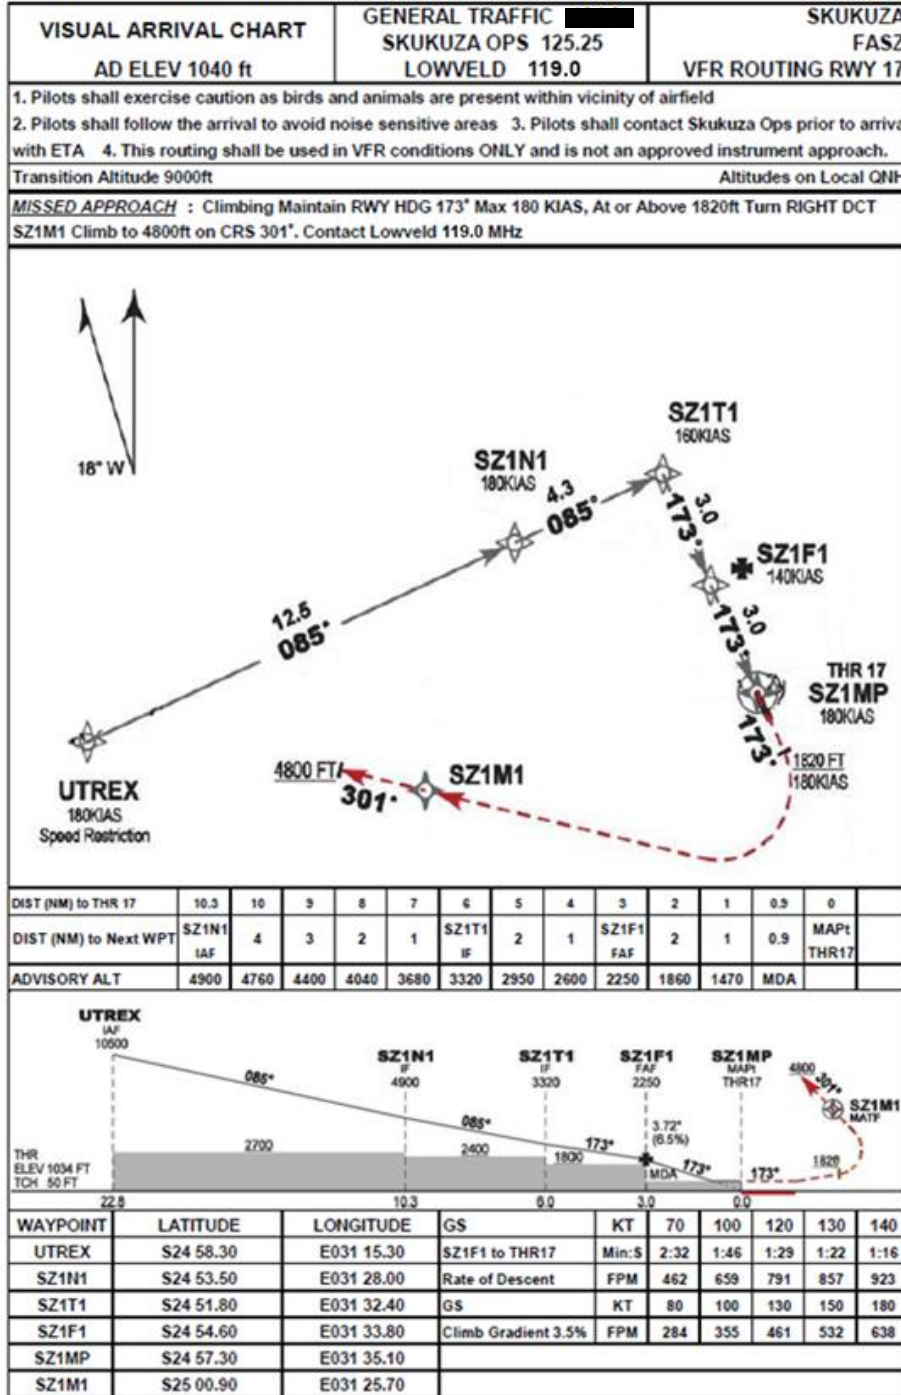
VISUAL ARRIVAL CHART

AD ELEV 1040 ft

GENERAL TRAFFIC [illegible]
SKUKUZA OPS 125.25
LOWVELD 119.0

SKUKUZA
FASZ
VFR ROUTING RWY 17

1. Pilots shall exercise caution as birds and animals are present within vicinity of airfield

2. Pilots shall follow the arrival to avoid noise sensitive areas 3. Pilots shall contact Skukuza Ops prior to arriva with ETA 4. This routing shall be used in VFR conditions ONLY and is not an approved instrument approach.

Transition Altitude 9000ft

Altitudes on Local QNH

MISSED APPROACH : Climbing Maintain RWY HDG 173° Max 180 KIAS, At or Above 1820ft Turn RIGHT DCT SZ1M1 Climb to 4800ft on CRS 301°. Contact Lowveld 119.0 MHz

18° W

SZ1T1
160KIAS

SZ1N1
180KIAS

4.3
085°

3.0
173°

SZ1F1
140KIAS

12.5
085°

3.0
173°

THR 17
SZ1MP
180KIAS

173°

1820 FT
180KIAS

4800 FT
301°

SZ1M1

UTREX
180KIAS
Speed Restriction

| DIST (NM) to THR 17 | 10.3 | 10 | 9 | 8 | 7 | 6 | 5 | 4 | 3 | 2 | 1 | 0.9 | 0 |
|---|---|---|---|---|---|---|---|---|---|---|---|---|---|
| DIST (NM) to Next WPT | SZ1N1 IAF | 4 | 3 | 2 | 1 | SZ1T1 IF | 2 | 1 | SZ1F1 FAF | 2 | 1 | 0.9 | MAPt THR17 |
| ADVISORY ALT | 4900 | 4760 | 4400 | 4040 | 3680 | 3320 | 2950 | 2600 | 2250 | 1860 | 1470 | MDA | |

UTREX
IAF
10500

085°

SZ1N1
IF
4900

SZ1T1
IF
3320

SZ1F1
FAF
2250

SZ1MP
MAPt
THR17

4800
301°

SZ1M1
MATF

085°

3.72°
(6.5%)

173°

2700

2400

1800

MDA

173°

173°

1820

THR
ELEV 1034 FT
TCH 50 FT

22.8

10.3

6.0

3.0

0.0

| WAYPOINT | LATITUDE | LONGITUDE | GS | KT | 70 | 100 | 120 | 130 | 140 |
|---|---|---|---|---|---|---|---|---|---|
| UTREX | S24 58.30 | E031 15.30 | SZ1F1 to THR17 | Min:S | 2:32 | 1:46 | 1:29 | 1:22 | 1:16 |
| SZ1N1 | S24 53.50 | E031 28.00 | Rate of Descent | FPM | 462 | 659 | 791 | 857 | 923 |
| SZ1T1 | S24 51.80 | E031 32.40 | GS | KT | 80 | 100 | 130 | 150 | 180 |
| SZ1F1 | S24 54.60 | E031 33.80 | Climb Gradient 3.5% | FPM | 284 | 355 | 461 | 532 | 638 |
| SZ1MP | S24 57.30 | E031 35.10 | | | | | | | |
| SZ1M1 | S25 00.90 | E031 25.70 | | | | | | | |